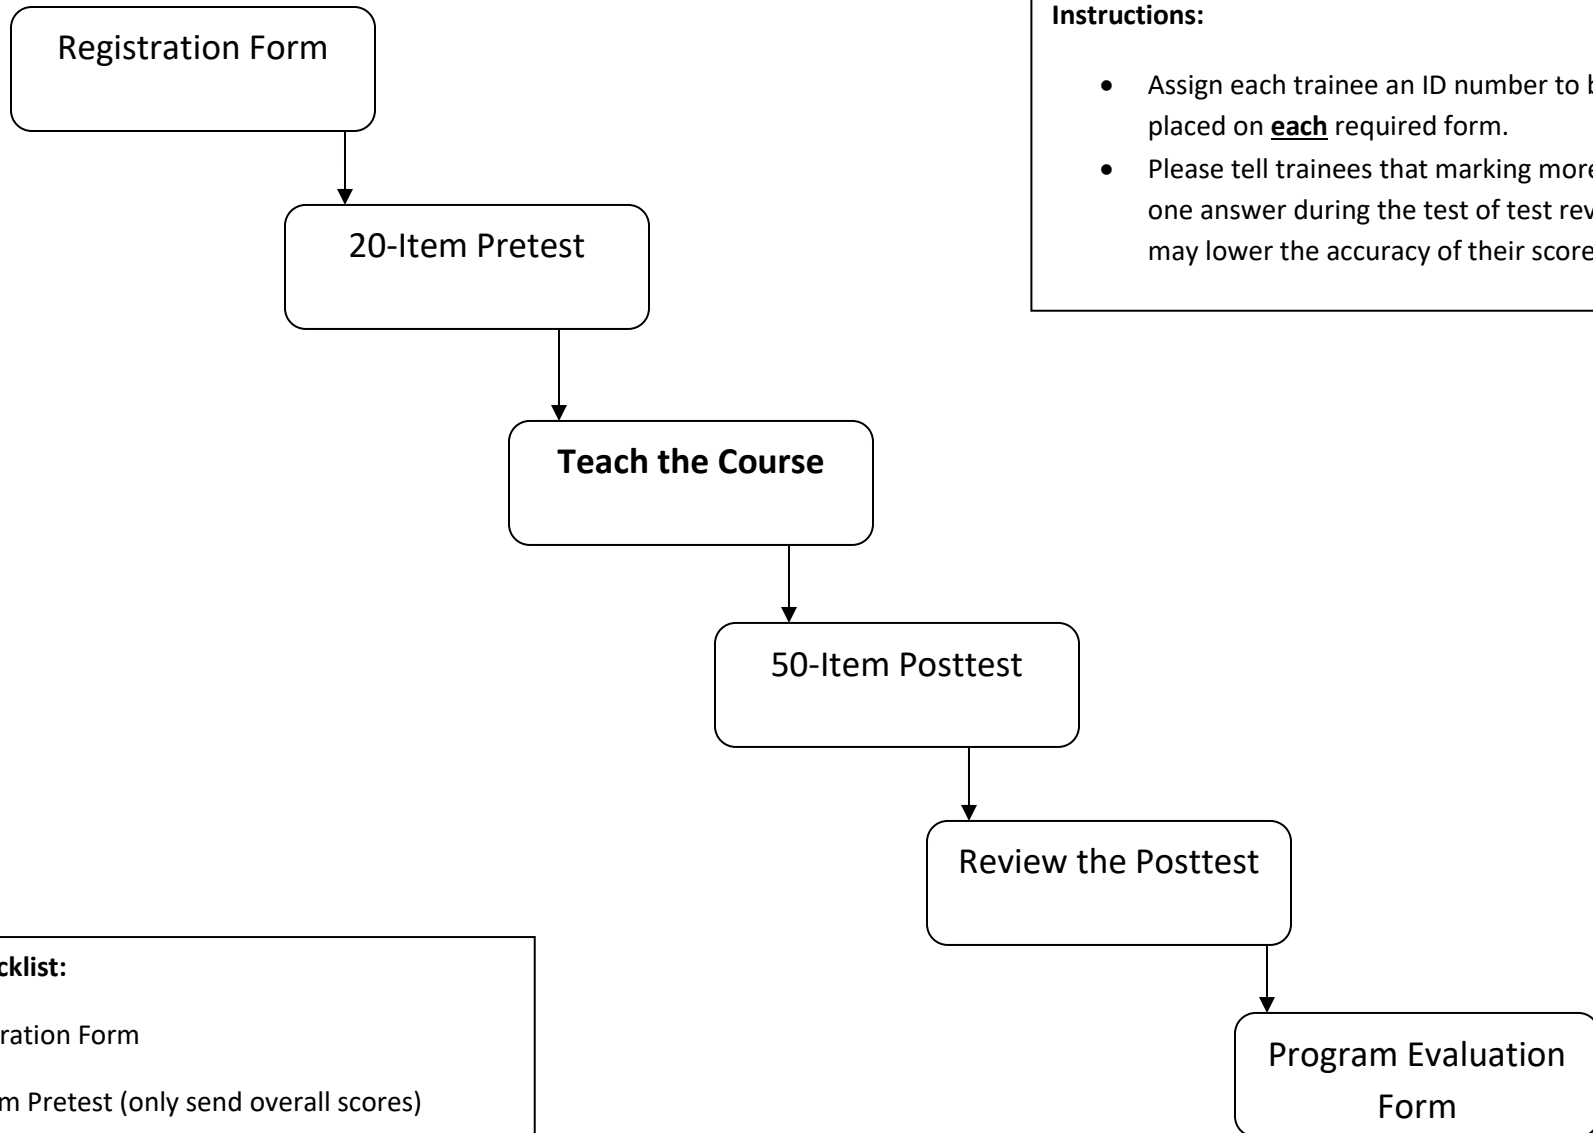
Registration Form

20-Item Pretest

Teach the Course

50-Item Posttest

Review the Posttest

Program Evaluation Form

Instructions:

- Assign each trainee an ID number to b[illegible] placed on **each** required form.
- Please tell trainees that marking more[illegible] one answer during the test of test rev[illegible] may lower the accuracy of their score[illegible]

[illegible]cklist:

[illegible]ration Form

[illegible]m Pretest (only send overall scores)